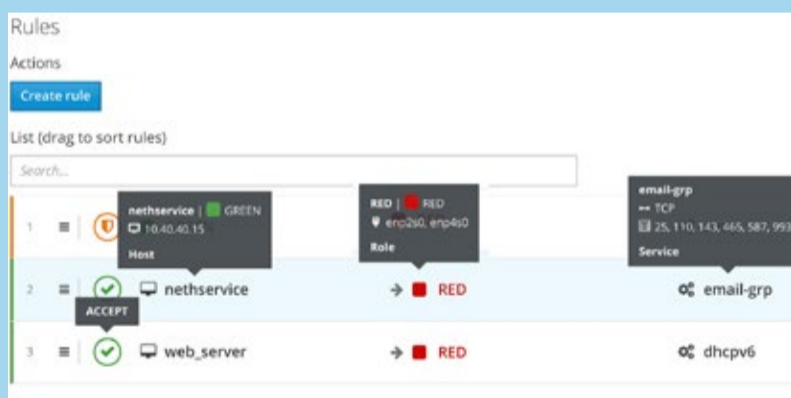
Rules

Actions

Create rule

List (drag to sort rules)

Search...

1

nethservice | GREEN
10.40.40.15
Host

RED | RED
enp2s0, enp4s0
Role

email-grp
↔ TCP
25, 110, 143, 465, 587, 993
Service

2 nethservice → RED email-grp

ACCEPT

3 web_server → RED dhcpv6